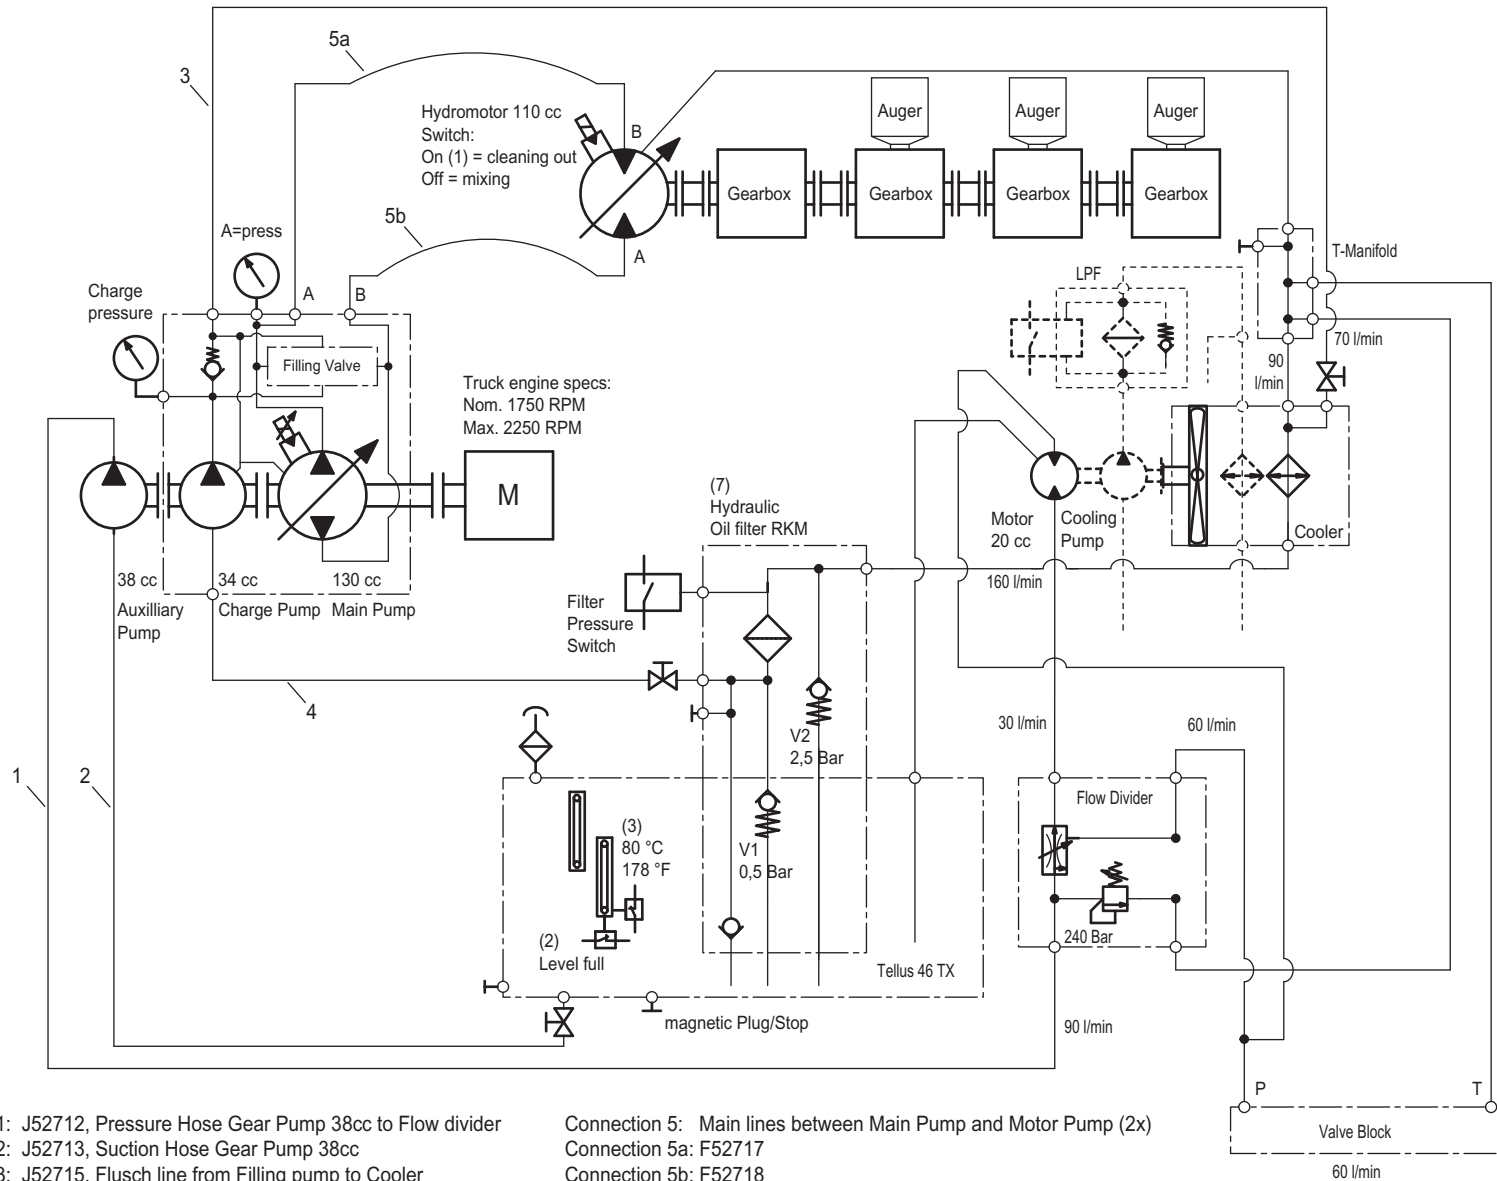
5a
3
Hydromotor 110 cc
Switch:
On (1) = cleaning out
Off = mixing
B
A
Auger
Auger
Auger
Gearbox
Gearbox
Gearbox
Gearbox
5b
A=press
A
B
T-Manifold
LPF
Charge pressure
Filling Valve
70 l/min
90 l/min
Truck engine specs:
Nom. 1750 RPM
Max. 2250 RPM
M
(7)
Hydraulic
Oil filter RKM
Motor
20 cc
Cooling
Pump
Cooler
38 cc
34 cc
130 cc
160 l/min
Auxilliary Pump
Charge Pump
Main Pump
Filter
Pressure
Switch
4
V2
2,5 Bar
30 l/min
60 l/min
1
2
(3)
80 °C
178 °F
V1
0,5 Bar
Flow Divider
(2)
Level full
240 Bar
Tellus 46 TX
magnetic Plug/Stop
90 l/min
P
T
Valve Block
60 l/min
1: J52712, Pressure Hose Gear Pump 38cc to Flow divider
2: J52713, Suction Hose Gear Pump 38cc
3: J52715, Flusch line from Filling pump to Cooler
Connection 5: Main lines between Main Pump and Motor Pump (2x)
Connection 5a: F52717
Connection 5b: F52718